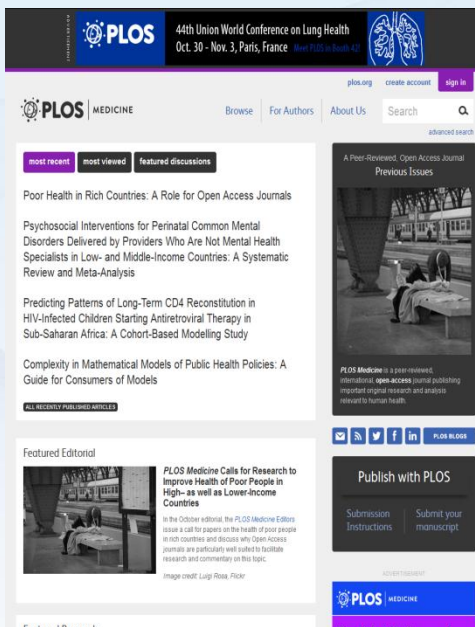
PLOS 44th Union World Conference on Lung Health Oct. 30 - Nov. 3, Paris, France Meet PLOS in Booth 42!

plos.org create account sign in

PLOS | MEDICINE Browse For Authors About Us Search

advanced search

most recent most viewed featured discussions

Poor Health in Rich Countries: A Role for Open Access Journals

Psychosocial Interventions for Perinatal Common Mental Disorders Delivered by Providers Who Are Not Mental Health Specialists in Low- and Middle-Income Countries: A Systematic Review and Meta-Analysis

Predicting Patterns of Long-Term CD4 Reconstitution in HIV-Infected Children Starting Antiretroviral Therapy in Sub-Saharan Africa: A Cohort-Based Modelling Study

Complexity in Mathematical Models of Public Health Policies: A Guide for Consumers of Models

ALL RECENTLY PUBLISHED ARTICLES

A Peer-Reviewed, Open Access Journal
Previous Issues

PLOS Medicine is a peer-reviewed, international, open-access journal publishing important original research and analysis relevant to human health.

PLOS BLOGS

Publish with PLOS

Submission Instructions

Submit your manuscript

Featured Editorial

PLOS Medicine Calls for Research to Improve Health of Poor People in High– as well as Lower-Income Countries

In the October editorial, the PLOS Medicine Editors issue a call for papers on the health of poor people in rich countries and discuss why Open Access journals are particularly well suited to facilitate research and commentary on this topic.

Image credit: Luigi Rosa, Flickr

ADVERTISEMENT

PLOS | MEDICINE